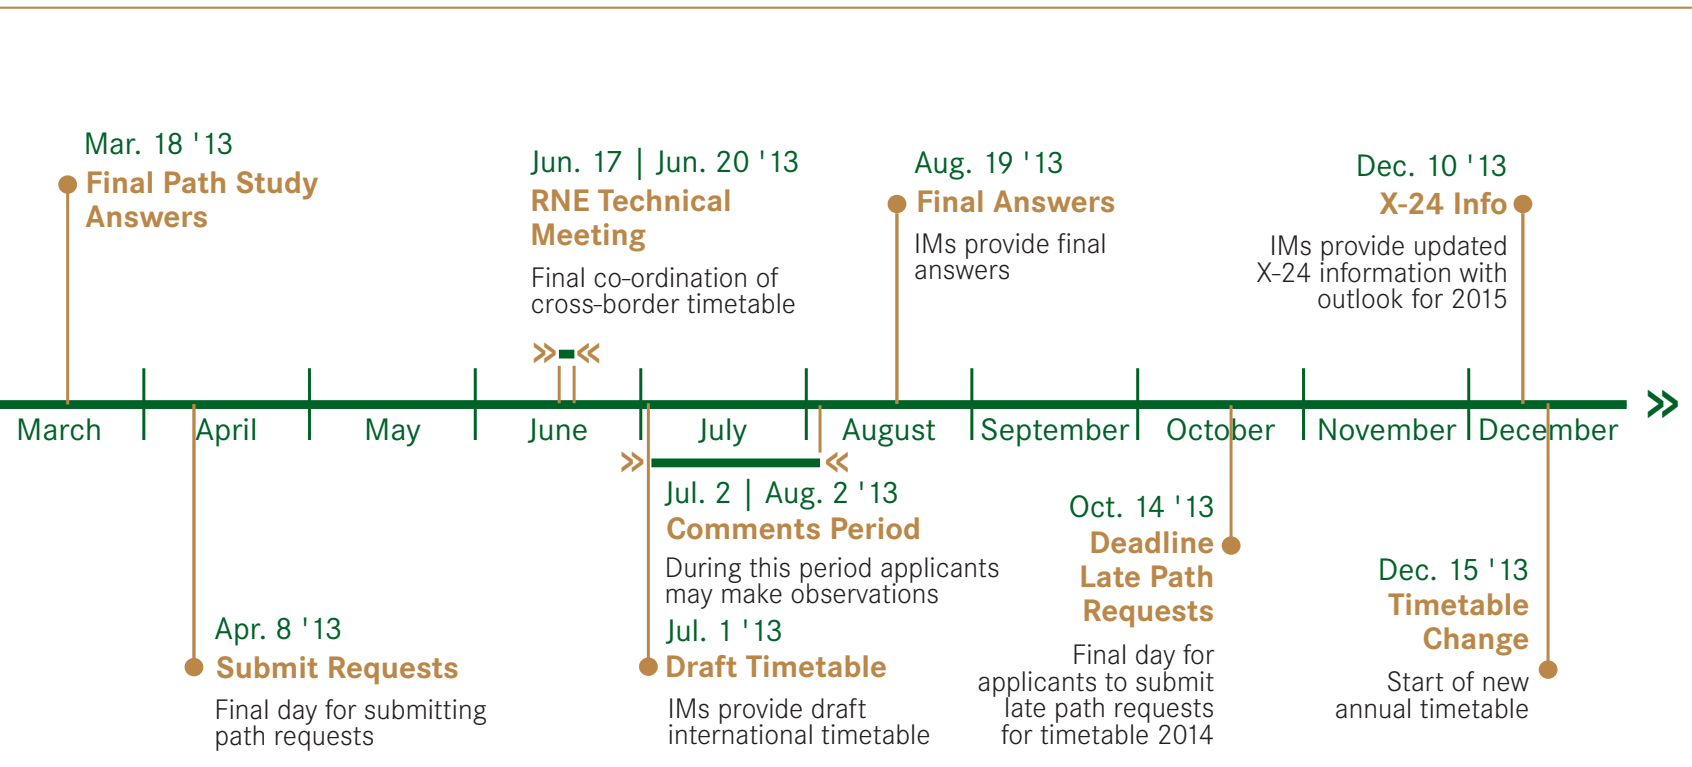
Mar. 18 '13
Final Path Study Answers

Jun. 17 | Jun. 20 '13
RNE Technical Meeting
Final co-ordination of cross-border timetable

Aug. 19 '13
Final Answers
IMs provide final answers

Dec. 10 '13
X-24 Info
IMs provide updated X-24 information with outlook for 2015

March April May June July August September October November December

Jul. 2 | Aug. 2 '13
Comments Period
During this period applicants may make observations

Oct. 14 '13
Deadline Late Path Requests
Final day for applicants to submit late path requests for timetable 2014

Dec. 15 '13
Timetable Change
Start of new annual timetable

Apr. 8 '13
Submit Requests
Final day for submitting path requests

Jul. 1 '13
Draft Timetable
IMs provide draft international timetable